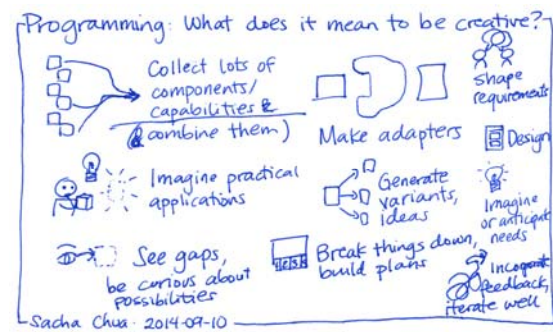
Programming: What does it mean to be creative?

Collect lots of components/ capabilities & (combine them)

Make adapters

Shape requirements

Design

Imagine practical applications

Generate variants, ideas

Imagine or anticipate needs

See gaps, be curious about possibilities

123

Break things down, build plans

Incorporate feedback, iterate well

Sacha Chua · 2014-09-10